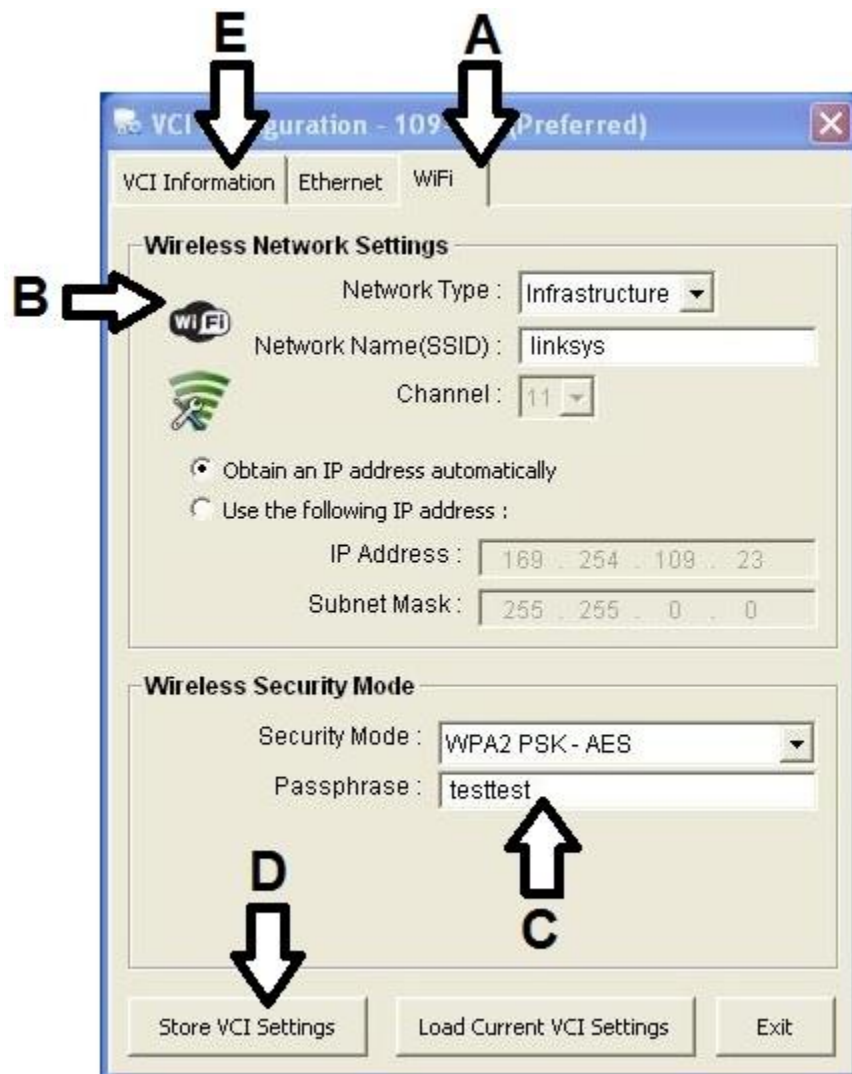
E

A

VCI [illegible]guration - 109-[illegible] (Preferred)

VCI Information | Ethernet | WiFi

Wireless Network Settings

B

Network Type : Infrastructure

Network Name(SSID) : linksys

Channel : 11

Obtain an IP address automatically

Use the following IP address :

IP Address : 169 . 254 . 109 . 23

Subnet Mask : 255 . 255 . 0 . 0

Wireless Security Mode

Security Mode : WPA2 PSK - AES

Passphrase : testtest

D

C

Store VCI Settings | Load Current VCI Settings | Exit